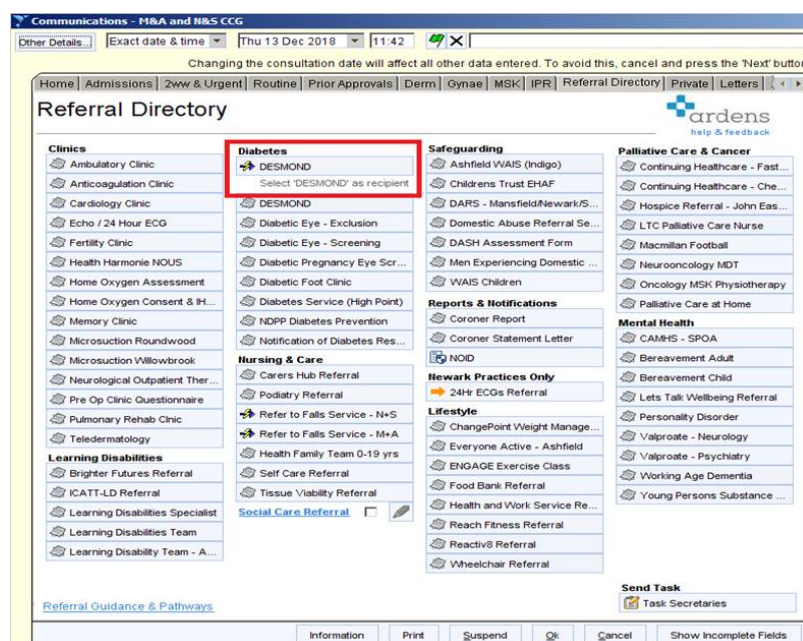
Communications - M&A and N&S CCG

Other Details... Exact date & time Thu 13 Dec 2018 11:42

Changing the consultation date will affect all other data entered. To avoid this, cancel and press the 'Next' button

Home | Admissions | 2ww & Urgent | Routine | Prior Approvals | Derm | Gynae | MSK | IPR | Referral Directory | Private | Letters

Referral Directory

ardens
help & feedback

Clinics
Ambulatory Clinic
Anticoagulation Clinic
Cardiology Clinic
Echo / 24 Hour ECG
Fertility Clinic
Health Harmonie NOUS
Home Oxygen Assessment
Home Oxygen Consent & IH...
Memory Clinic
Microsuction Roundwood
Microsuction Willowbrook
Neurological Outpatient Ther...
Pre Op Clinic Questionnaire
Pulmonary Rehab Clnic
Teledermatology

Learning Disabilities
Brighter Futures Referral
ICATT-LD Referral
Learning Disabilities Specialist
Learning Disabilities Team
Learning Disability Team - A...

Diabetes
DESMOND
Select 'DESMOND' as recipient
DESMOND
Diabetic Eye - Exclusion
Diabetic Eye - Screening
Diabetic Pregnancy Eye Scr...
Diabetic Foot Clinic
Diabetes Service (High Point)
NDPP Diabetes Prevention
Notification of Diabetes Res...

Nursing & Care
Carers Hub Referral
Podiatry Referral
Refer to Falls Service - N+S
Refer to Falls Service - M+A
Health Family Team 0-19 yrs
Self Care Referral
Tissue Viability Referral
Social Care Referral

Safeguarding
Ashfield WAIS (Indigo)
Childrens Trust EHAF
DARS - Mansfield/Newark/S...
Domestic Abuse Referral Se...
DASH Assessment Form
Men Experiencing Domestic ...
WAIS Children

Reports & Notifications
Coroner Report
Coroner Statement Letter
NOID

Newark Practices Only
24Hr ECGs Referral

Lifestyle
ChangePoint Weight Manage...
Everyone Active - Ashfield
ENGAGE Exercise Class
Food Bank Referral
Health and Work Service Re...
Reach Fitness Referral
Reactiv8 Referral
Wheelchair Referral

Palliative Care & Cancer
Continuing Healthcare - Fast...
Continuing Healthcare - Che...
Hospice Referral - John Eas...
LTC Palliative Care Nurse
Macmillan Football
Neurooncology MDT
Oncology MSK Physiotherapy
Palliative Care at Home

Mental Health
CAMHS - SPOA
Bereavement Adult
Bereavement Child
Lets Talk Wellbeing Referral
Personality Disorder
Valproate - Neurology
Valproate - Psychiatry
Working Age Dementia
Young Persons Substance ...

Send Task
Task Secretaries

Referral Guidance & Pathways

Information | Print | Suspend | Ok | Cancel | Show Incomplete Fields